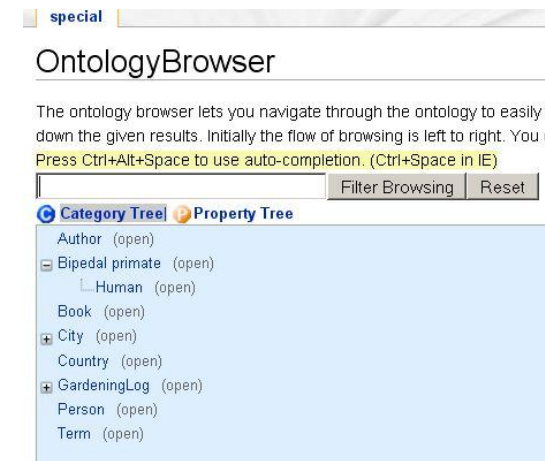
special

OntologyBrowser

The ontology browser lets you navigate through the ontology to easily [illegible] down the given results. Initially the flow of browsing is left to right. You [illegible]

Press Ctrl+Alt+Space to use auto-completion. (Ctrl+Space in IE)

Filter Browsing Reset

Category Tree | Property Tree

Author (open)
Bipedal primate (open)
Human (open)
Book (open)
City (open)
Country (open)
GardeningLog (open)
Person (open)
Term (open)